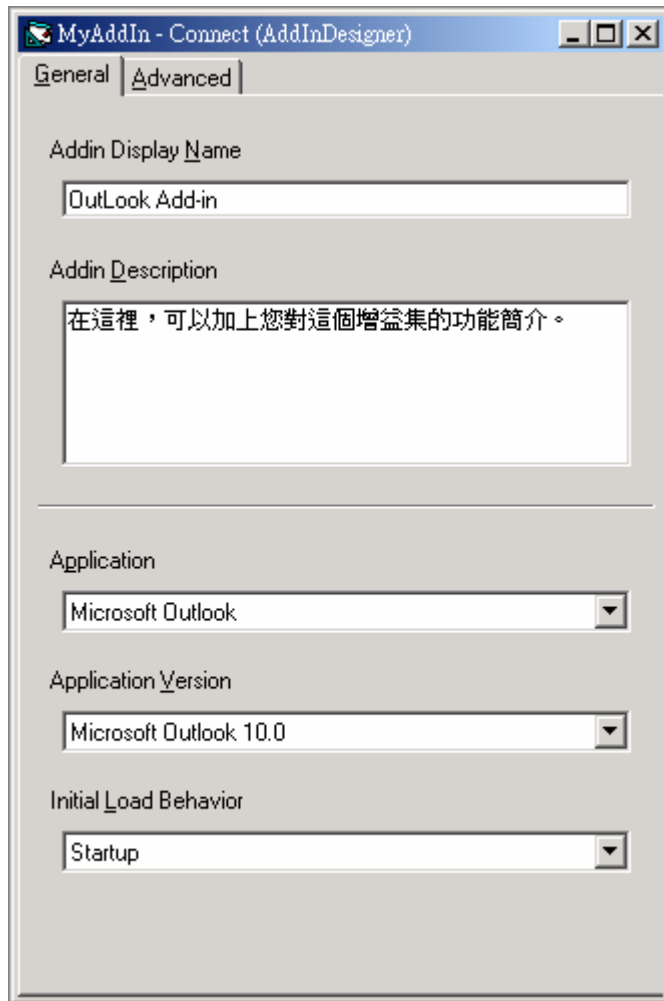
MyAddIn - Connect (AddInDesigner)

General | Advanced

Addin Display Name

OutLook Add-in

Addin Description

在這裡，可以加上您對這個增益集的功能簡介。

Application

Microsoft Outlook

Application Version

Microsoft Outlook 10.0

Initial Load Behavior

Startup